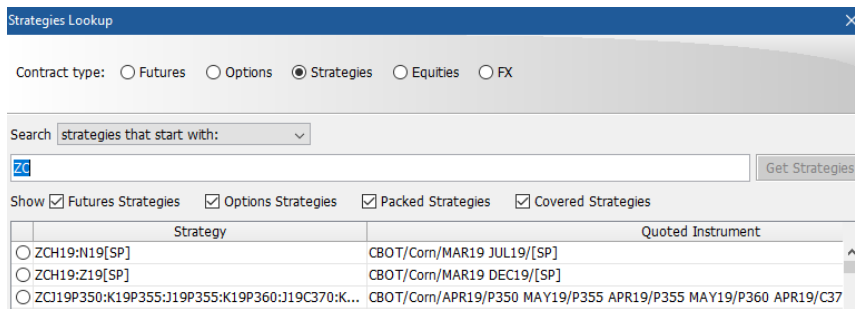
Strategies Lookup

Contract type: Futures Options Strategies Equities FX

Search strategies that start with:

ZC

Get Strategies

Show Futures Strategies Options Strategies Packed Strategies Covered Strategies

| Strategy | Quoted Instrument |
|---|---|
| ZCH19:N19[SP] | CBOT/Corn/MAR19 JUL19/[SP] |
| ZCH19:Z19[SP] | CBOT/Corn/MAR19 DEC19/[SP] |
| ZCJ19P350:K19P355:J19P355:K19P360:J19C370:K... | CBOT/Corn/APR19/P350 MAY19/P355 APR19/P355 MAY19/P360 APR19/C37 |